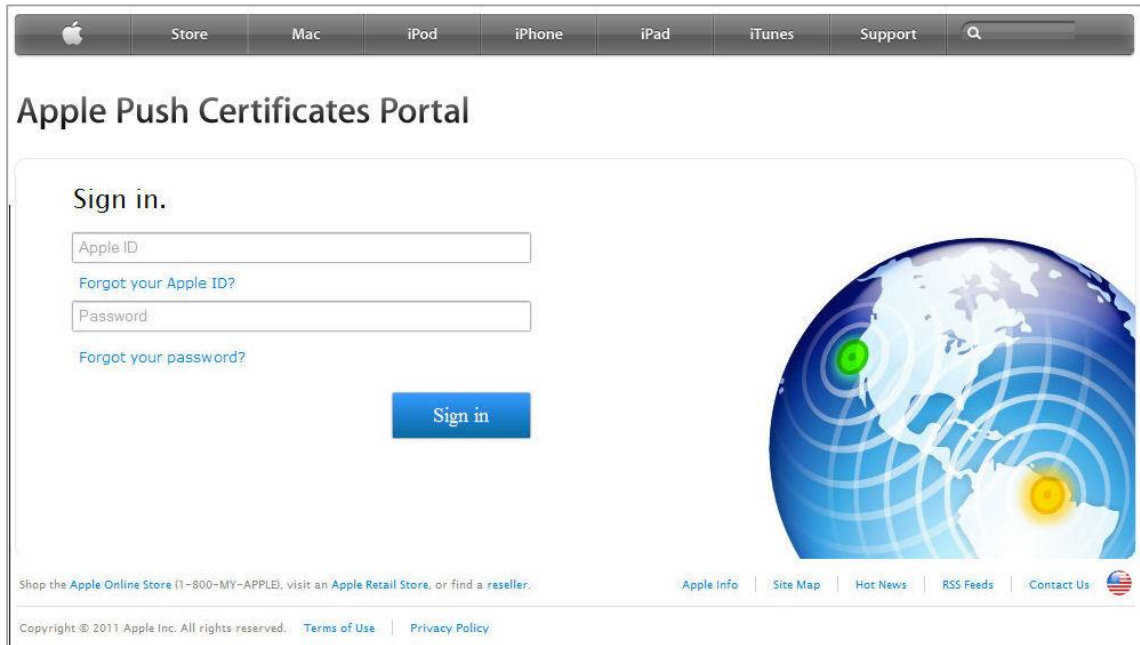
Store Mac iPod iPhone iPad iTunes Support

Apple Push Certificates Portal

Sign in.

Apple ID

Forgot your Apple ID?

Password

Forgot your password?

Sign in

Shop the Apple Online Store (1-800-MY-APPLE), visit an Apple Retail Store, or find a reseller.

Apple Info | Site Map | Hot News | RSS Feeds | Contact Us

Copyright © 2011 Apple Inc. All rights reserved. Terms of Use | Privacy Policy